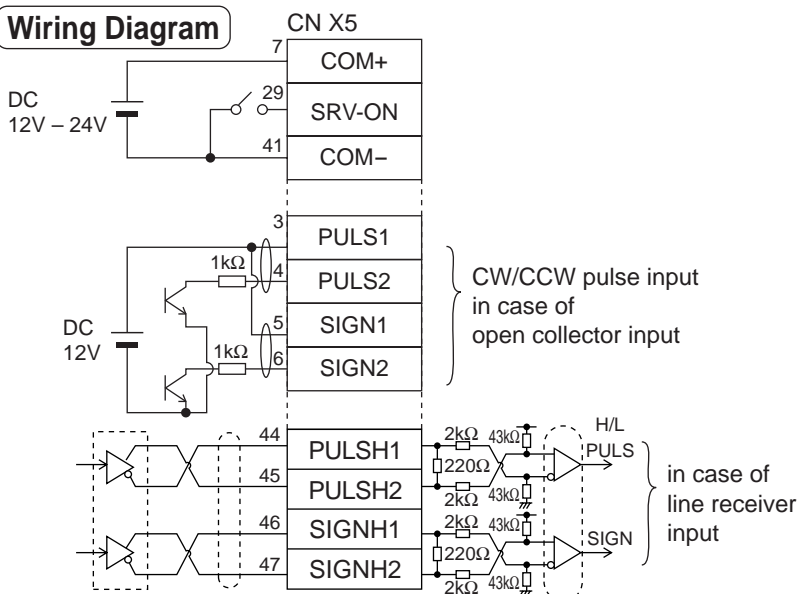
Wiring Diagram

CN X5

DC 12V – 24V

7 COM+

29 SRV-ON

41 COM−

3 PULS1

1kΩ

4 PULS2

DC 12V

5 SIGN1

1kΩ

6 SIGN2

CW/CCW pulse input in case of open collector input

44 PULSH1

45 PULSH2

46 SIGNH1

47 SIGNH2

2kΩ 43kΩ

220Ω

2kΩ 43kΩ

2kΩ 43kΩ

220Ω

2kΩ 43kΩ

H/L

PULS

SIGN

in case of line receiver input